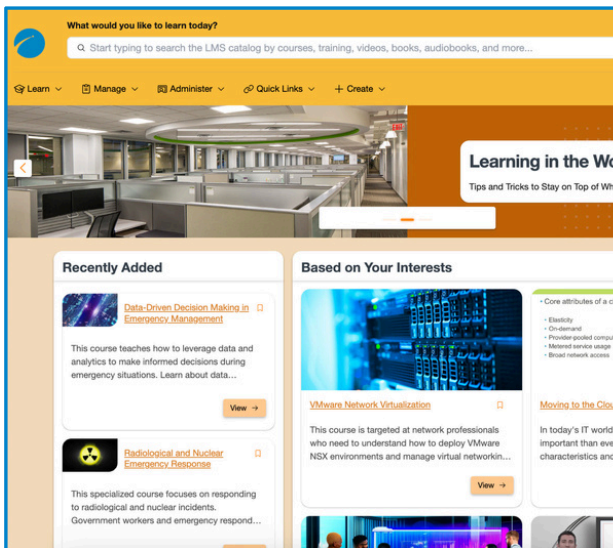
What would you like to learn today?

Start typing to search the LMS catalog by courses, training, videos, books, audiobooks, and more...

Learn Manage Administer Quick Links + Create

Learning in the Wo

Tips and Tricks to Stay on Top of Wh

Recently Added

Data-Driven Decision Making in Emergency Management

This course teaches how to leverage data and analytics to make informed decisions during emergency situations. Learn about data...

View →

Radiological and Nuclear Emergency Response

This specialized course focuses on responding to radiological and nuclear incidents. Government workers and emergency respond...

Based on Your Interests

VMware Network Virtualization

This course is targeted at network professionals who need to understand how to deploy VMware NSX environments and manage virtual networkin...

View →

Core attributes of a c

Elasticity
On-demand
Provider-pooled compu
Metered service usage
Broad network access

Moving to the Clou

In today's IT world important than eve characteristics and